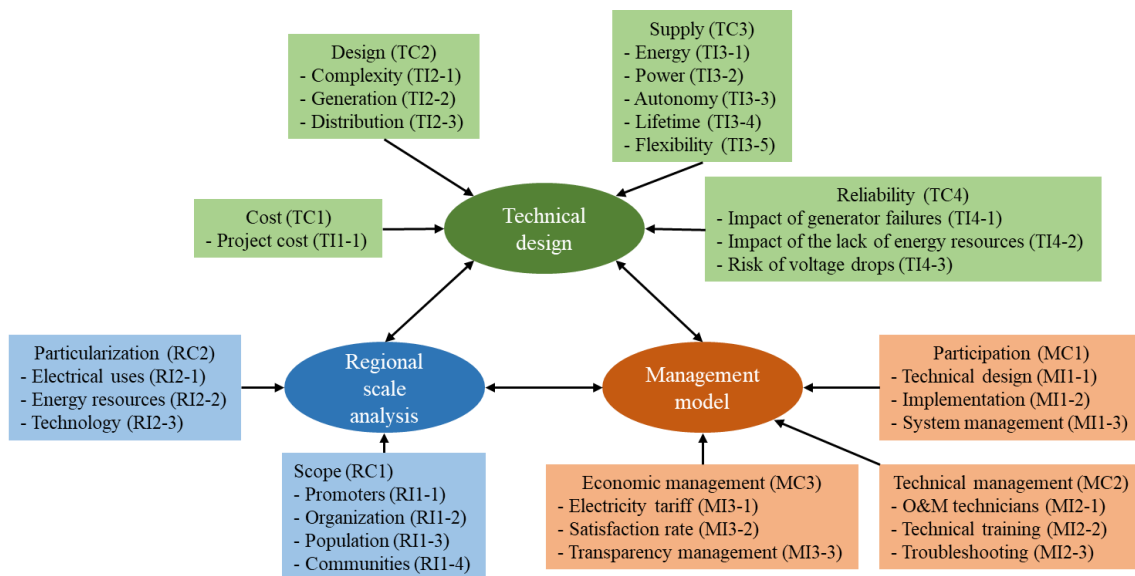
Design (TC2)
- Complexity (TI2-1)
- Generation (TI2-2)
- Distribution (TI2-3)

Supply (TC3)
- Energy (TI3-1)
- Power (TI3-2)
- Autonomy (TI3-3)
- Lifetime (TI3-4)
- Flexibility (TI3-5)

Cost (TC1)
- Project cost (TI1-1)

Technical design

Reliability (TC4)
- Impact of generator failures (TI4-1)
- Impact of the lack of energy resources (TI4-2)
- Risk of voltage drops (TI4-3)

Particularization (RC2)
- Electrical uses (RI2-1)
- Energy resources (RI2-2)
- Technology (RI2-3)

Regional scale analysis

Management model

Participation (MC1)
- Technical design (MI1-1)
- Implementation (MI1-2)
- System management (MI1-3)

Scope (RC1)
- Promoters (RI1-1)
- Organization (RI1-2)
- Population (RI1-3)
- Communities (RI1-4)

Economic management (MC3)
- Electricity tariff (MI3-1)
- Satisfaction rate (MI3-2)
- Transparency management (MI3-3)

Technical management (MC2)
- O&M technicians (MI2-1)
- Technical training (MI2-2)
- Troubleshooting (MI2-3)